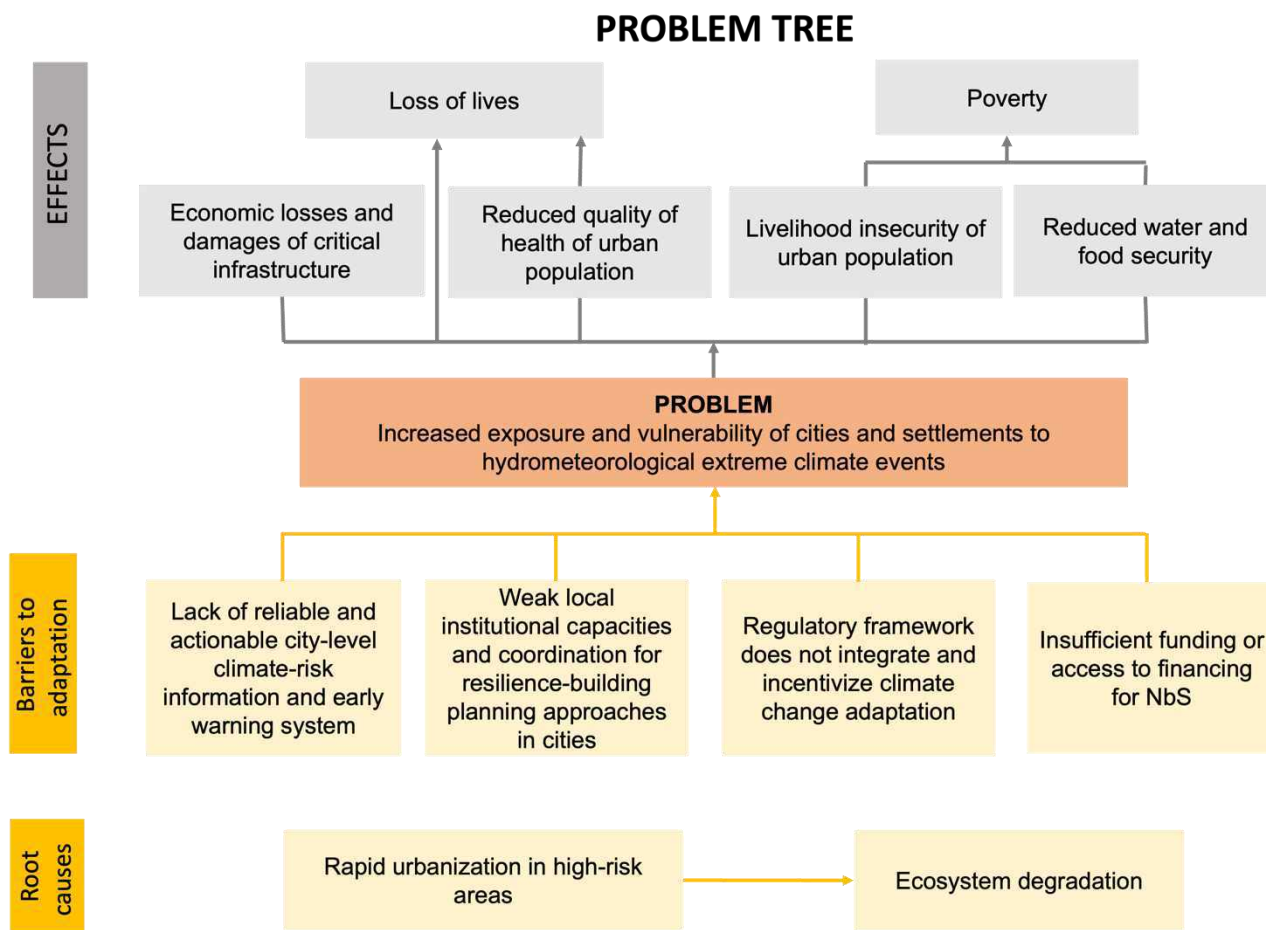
PROBLEM TREE

EFFECTS

Loss of lives

Poverty

Economic losses and damages of critical infrastructure

Reduced quality of health of urban population

Livelihood insecurity of urban population

Reduced water and food security

PROBLEM
Increased exposure and vulnerability of cities and settlements to hydrometeorological extreme climate events

Barriers to adaptation

Lack of reliable and actionable city-level climate-risk information and early warning system

Weak local institutional capacities and coordination for resilience-building planning approaches in cities

Regulatory framework does not integrate and incentivize climate change adaptation

Insufficient funding or access to financing for NbS

Root causes

Rapid urbanization in high-risk areas

Ecosystem degradation